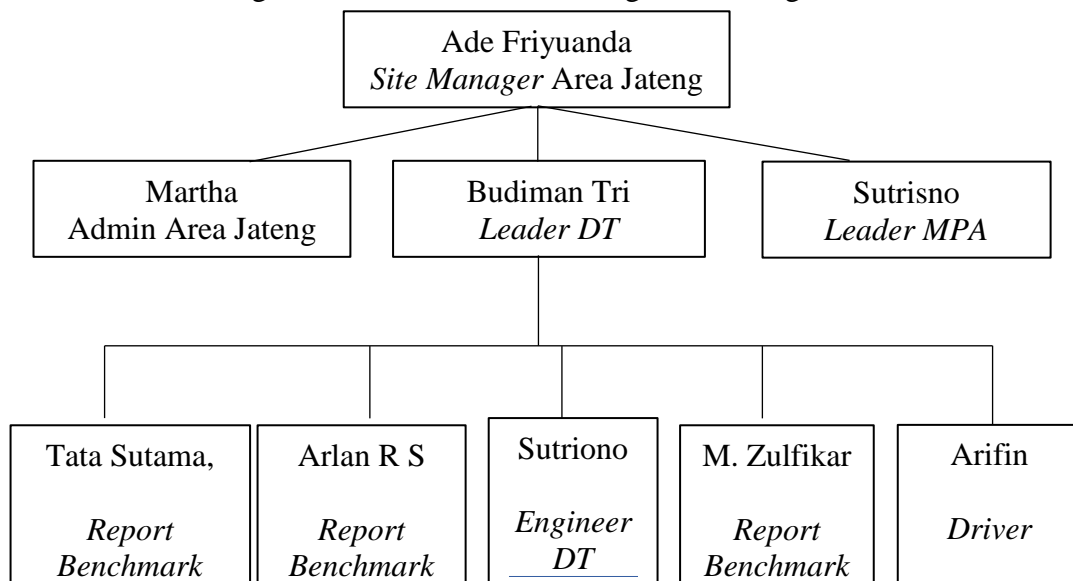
Ade Friyuanda
Site Manager Area Jateng

Martha
Admin Area Jateng

Budiman Tri
Leader DT

Sutrisno
Leader MPA

Tata Sutama,
Report Benchmark

Arlan R S
Report Benchmark

Sutriono
Engineer DT

M. Zulfikar
Report Benchmark

Arifin
Driver